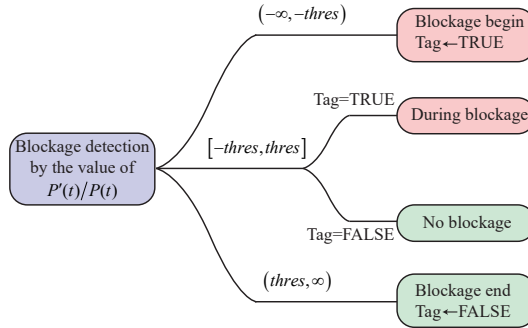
Blockage detection by the value of $P'(t)/P(t)$

$(-\infty, -thres)$

Blockage begin
Tag←TRUE

$[-thres, thres]$

Tag=TRUE

During blockage

Tag=FALSE

No blockage

$(thres, \infty)$

Blockage end
Tag←FALSE